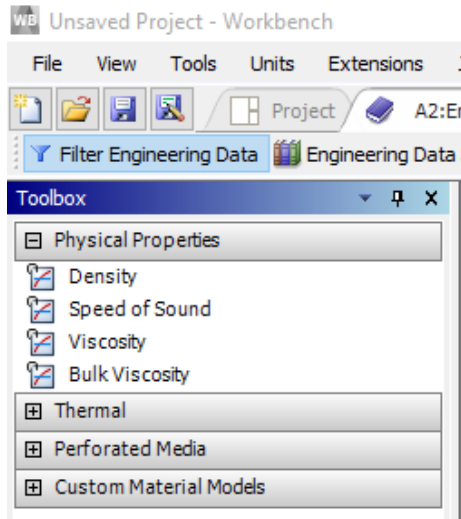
WB Unsaved Project - Workbench

File View Tools Units Extensions

Project A2:E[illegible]

Filter Engineering Data Engineering Data

Toolbox

⊟ Physical Properties

Density

Speed of Sound

Viscosity

Bulk Viscosity

⊞ Thermal

⊞ Perforated Media

⊞ Custom Material Models